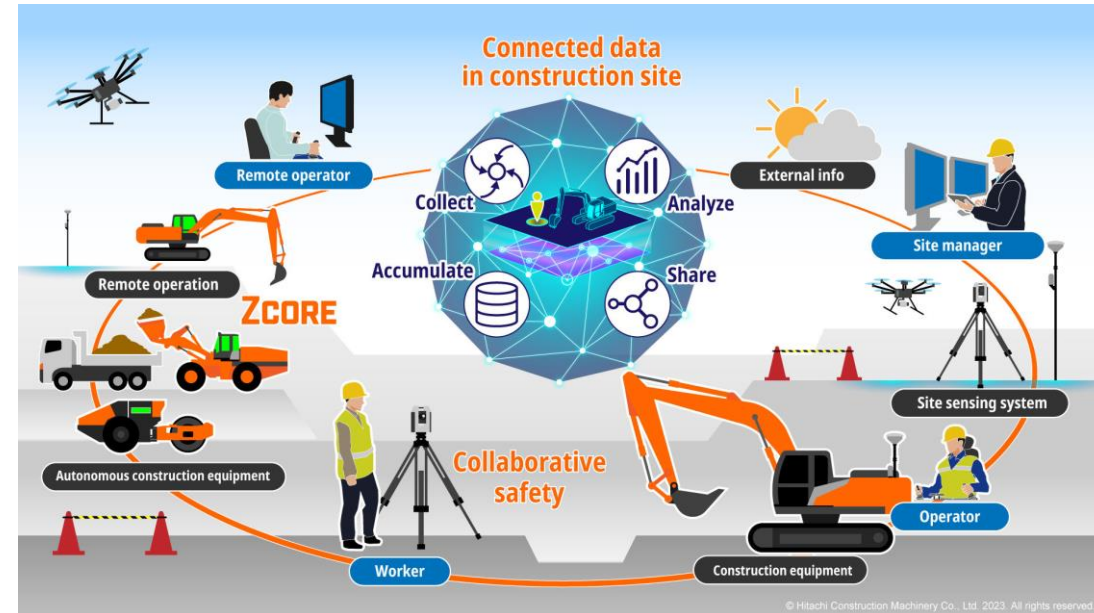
Connected data in construction site

Remote operator

Collect

Analyze

External info

Site manager

Remote operation

Accumulate

Share

ZCORE

Site sensing system

Autonomous construction equipment

Collaborative safety

Operator

Worker

Construction equipment

© Hitachi Construction Machinery Co., Ltd. 2023. All rights reserved.